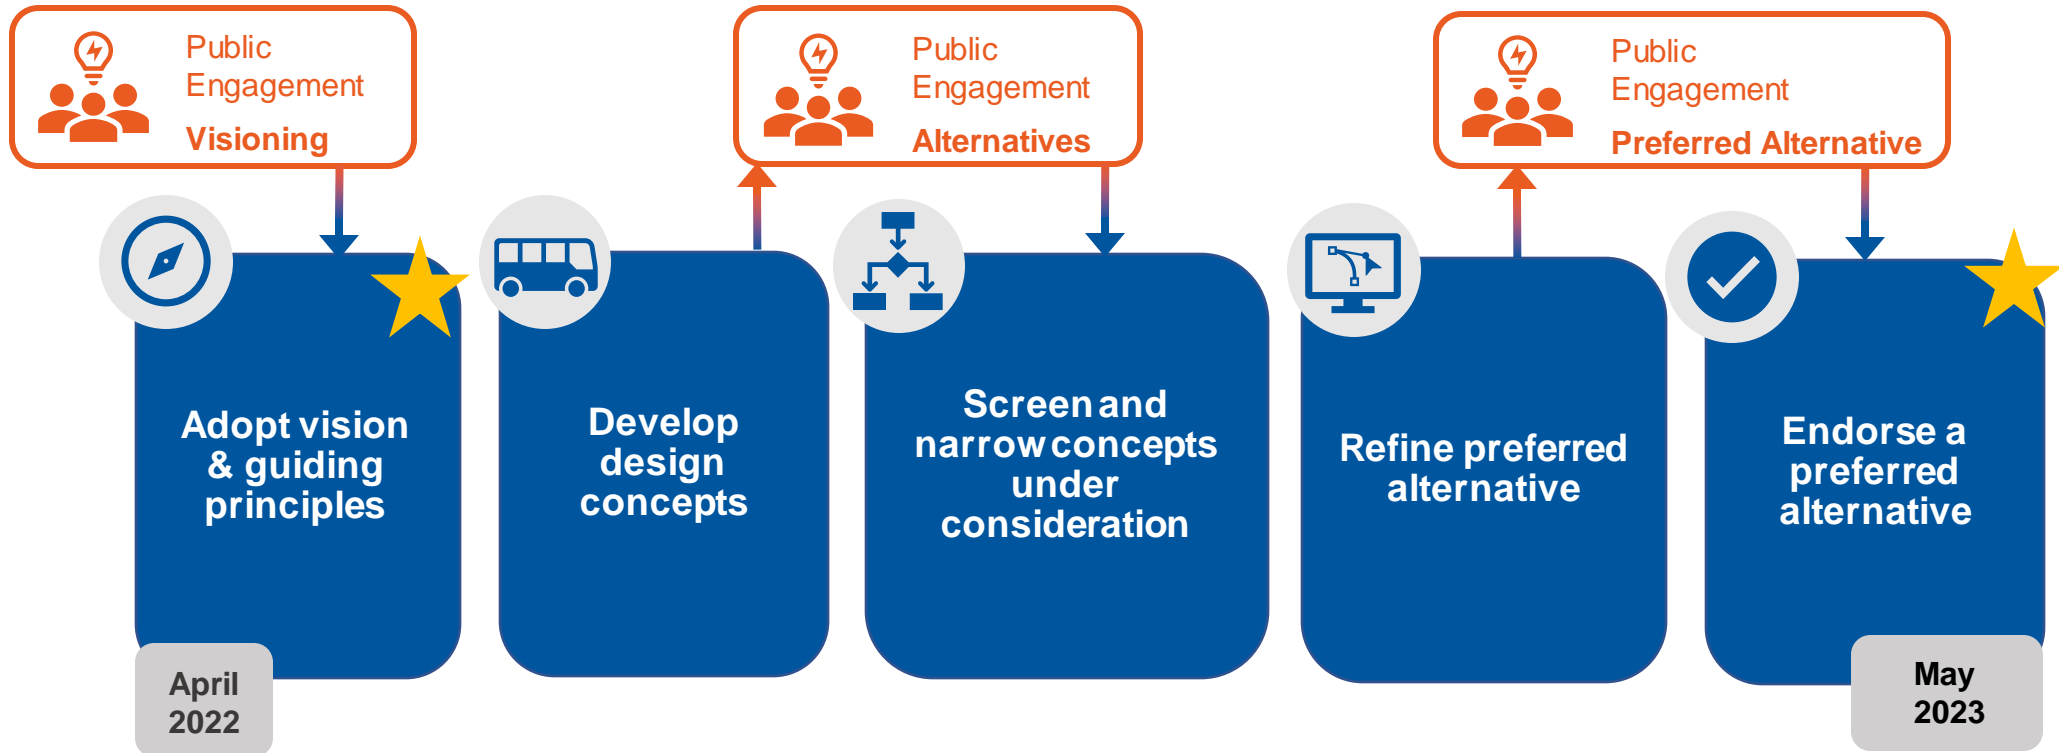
Public Engagement
Visioning

Public Engagement
Alternatives

Public Engagement
Preferred Alternative

Adopt vision & guiding principles

April 2022

Develop design concepts

Screen and narrow concepts under consideration

Refine preferred alternative

Endorse a preferred alternative

May 2023